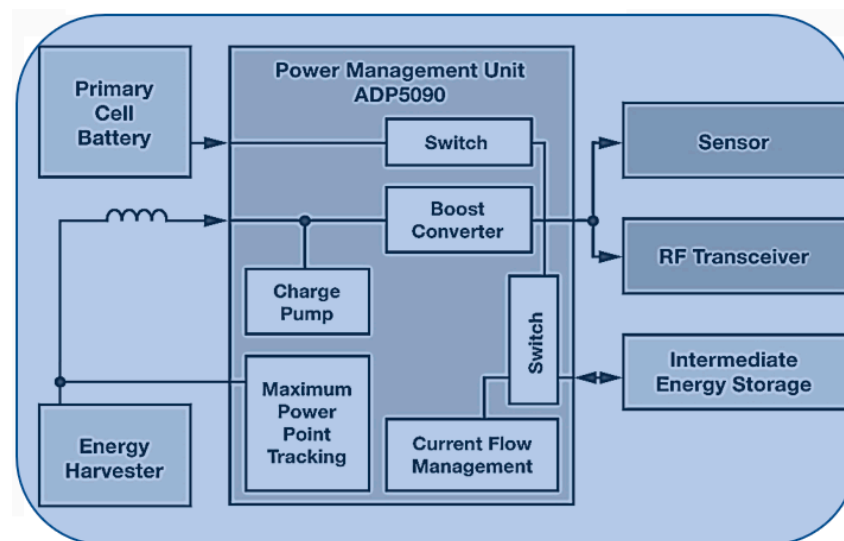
Primary Cell Battery

Power Management Unit
ADP5090

Switch

Boost Converter

Charge Pump

Maximum Power Point Tracking

Switch

Current Flow Management

Energy Harvester

Sensor

RF Transceiver

Intermediate Energy Storage